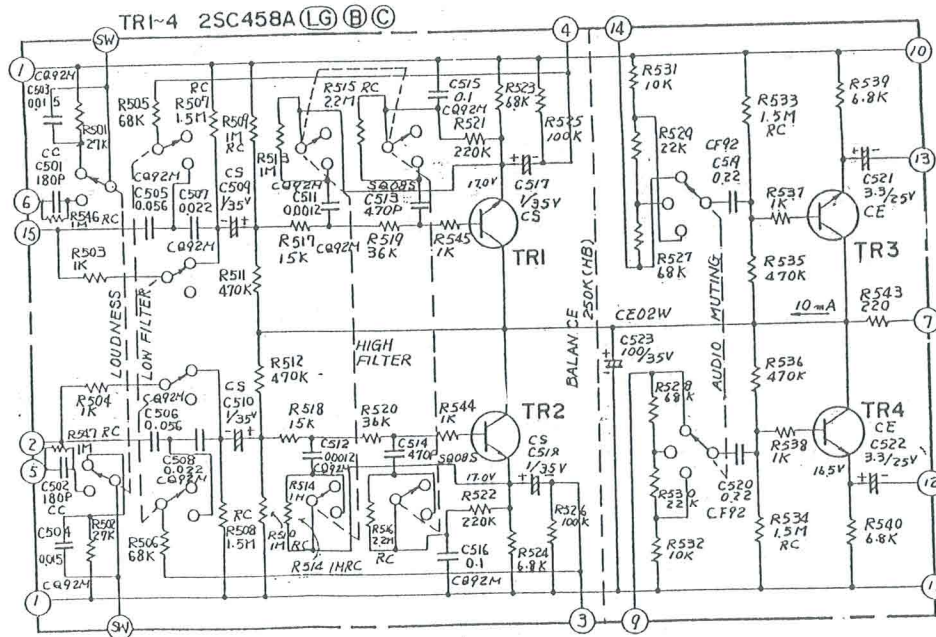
TR1~4 2SC458A (LG) (B) (C)

SW
1
CQ92M
C503 0.015
RC
R501 27K
CC
C501 180P
6
15
R546 1M RC
R503 1K
R505 68K
R507 1.5M
R509 1M RC
CQ92M
C505 0.056
C507 0.022
CQ92M
CS
C509 1/35V
R513 1M
R515 RC 22M
C515 0.1 CQ92M
R523 68K
R521 220K
R525 100K
4
CQ92M
C511 0.0012
SQ08S
C513 470P
17.0V
C517 1/35V CS
R517 15K
CQ92M
R519 36K
R545 1K
TR1
LOUDNESS
LOW FILTER
R511 470K
R512 470K
HIGH FILTER
R504 1K
CQ92M
C506 0.056
CS
C510 1/35V
R518 15K
R520 36K
R544 1K
TR2
2
R547 RC 1M
5
C502 180P
CC
C504 0.015
R502 27K
CQ92M
1
SW
C508 0.022
CQ92M
R506 68K
RC
R508 1.5M
R510 1M RC
C512 0.0012
CQ92M
R514 1M
R514 1MRC
C514 470P
SQ08S
R516 22M
RC
17.0V
R522 220K
C516 0.1
CQ92M
CS
C518 1/35V
R526 100K
R524 6.8K
3
14
BALANCE 250K(MB)
R531 10K
R529 22K
R527 68K
CF92
C519 0.22
MUTING
AUDIO
CE02W
C523 100/35V
R528 68K
R530 22K
R532 10K
C520 0.22
CF92
R533 1.5M RC
R537 1K
R535 470K
R536 470K
R538 1K
R534 1.5M RC
16.5V
10
R539 6.8K
C521 3.3/25V CE
13
TR3
10mA
R543 220
7
TR4
CE
C522 3.3/25V
12
R540 6.8K
9
1